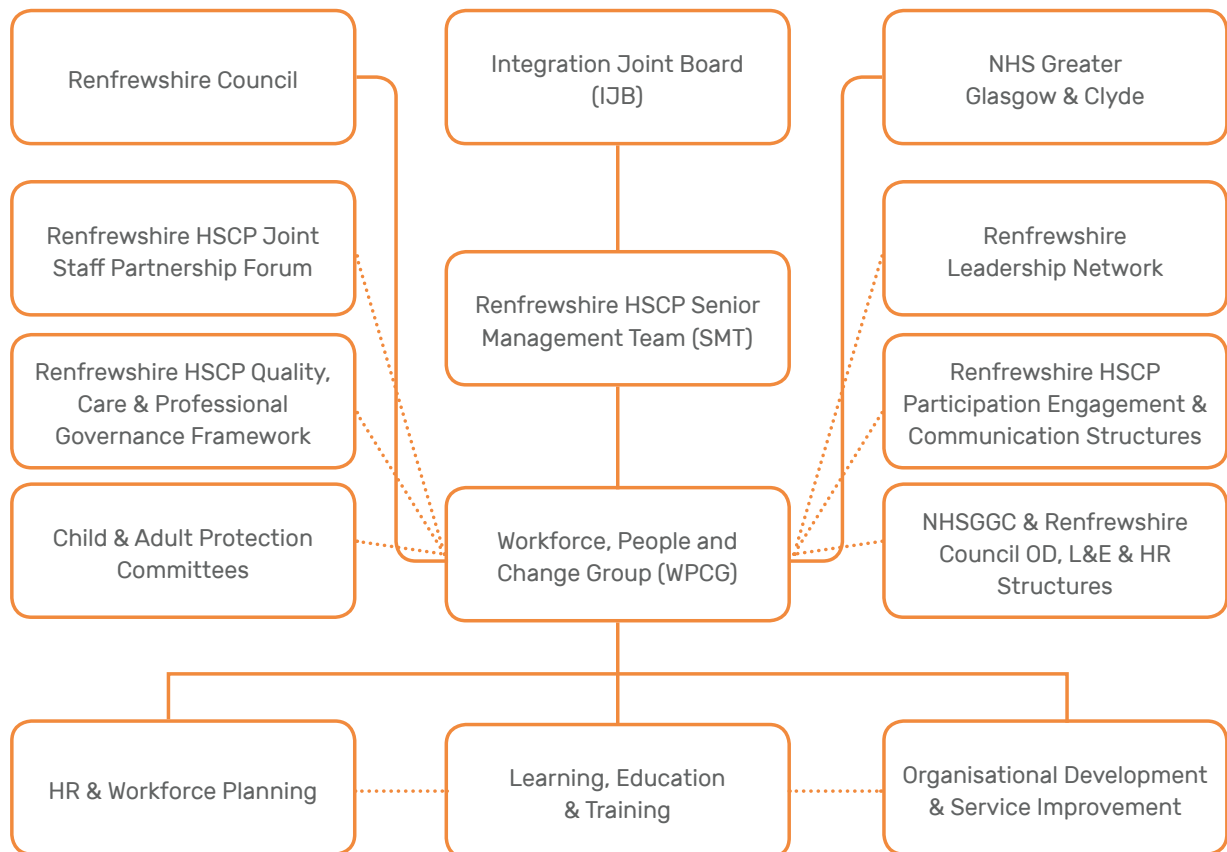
Renfrewshire Council

Integration Joint Board (IJB)

NHS Greater Glasgow & Clyde

Renfrewshire HSCP Joint Staff Partnership Forum

Renfrewshire HSCP Senior Management Team (SMT)

Renfrewshire Leadership Network

Renfrewshire HSCP Quality, Care & Professional Governance Framework

Renfrewshire HSCP Participation Engagement & Communication Structures

Child & Adult Protection Committees

Workforce, People and Change Group (WPCG)

NHSGGC & Renfrewshire Council OD, L&E & HR Structures

HR & Workforce Planning

Learning, Education & Training

Organisational Development & Service Improvement